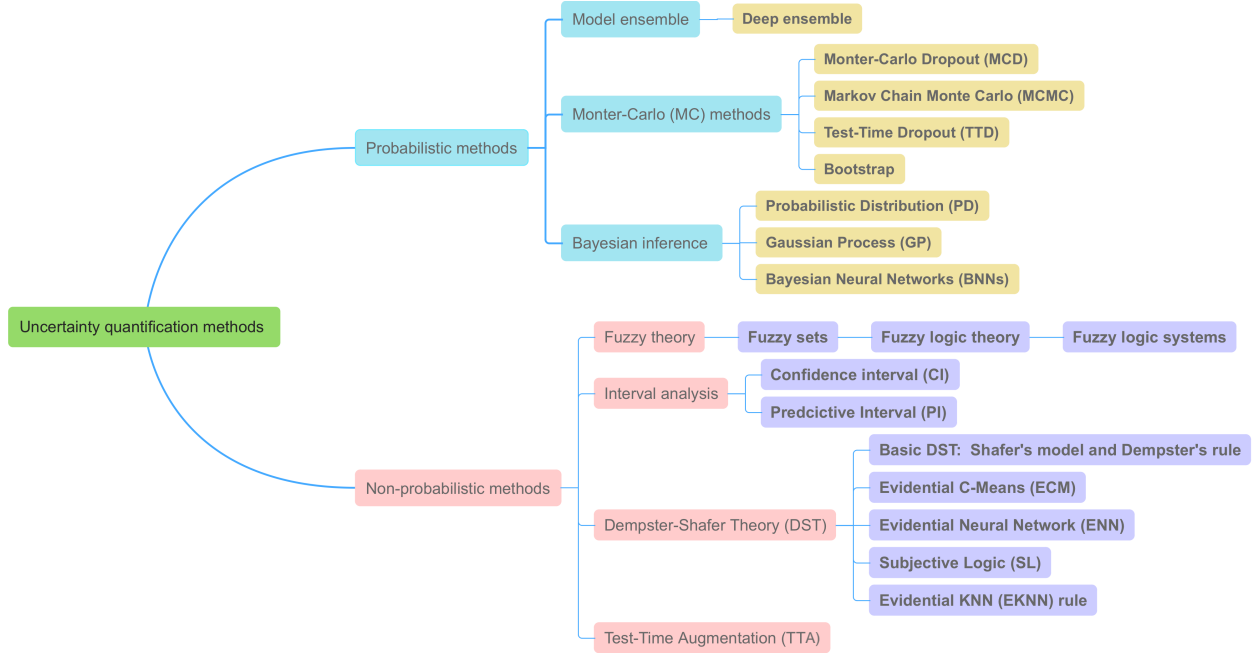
Uncertainty quantification methods

Probabilistic methods

Model ensemble

Deep ensemble

Monter-Carlo (MC) methods

Monter-Carlo Dropout (MCD)

Markov Chain Monte Carlo (MCMC)

Test-Time Dropout (TTD)

Bootstrap

Bayesian inference

Probabilistic Distribution (PD)

Gaussian Process (GP)

Bayesian Neural Networks (BNNs)

Non-probabilistic methods

Fuzzy theory

Fuzzy sets

Fuzzy logic theory

Fuzzy logic systems

Interval analysis

Confidence interval (CI)

Predcictive Interval (PI)

Dempster-Shafer Theory (DST)

Basic DST: Shafer's model and Dempster's rule

Evidential C-Means (ECM)

Evidential Neural Network (ENN)

Subjective Logic (SL)

Evidential KNN (EKNN) rule

Test-Time Augmentation (TTA)